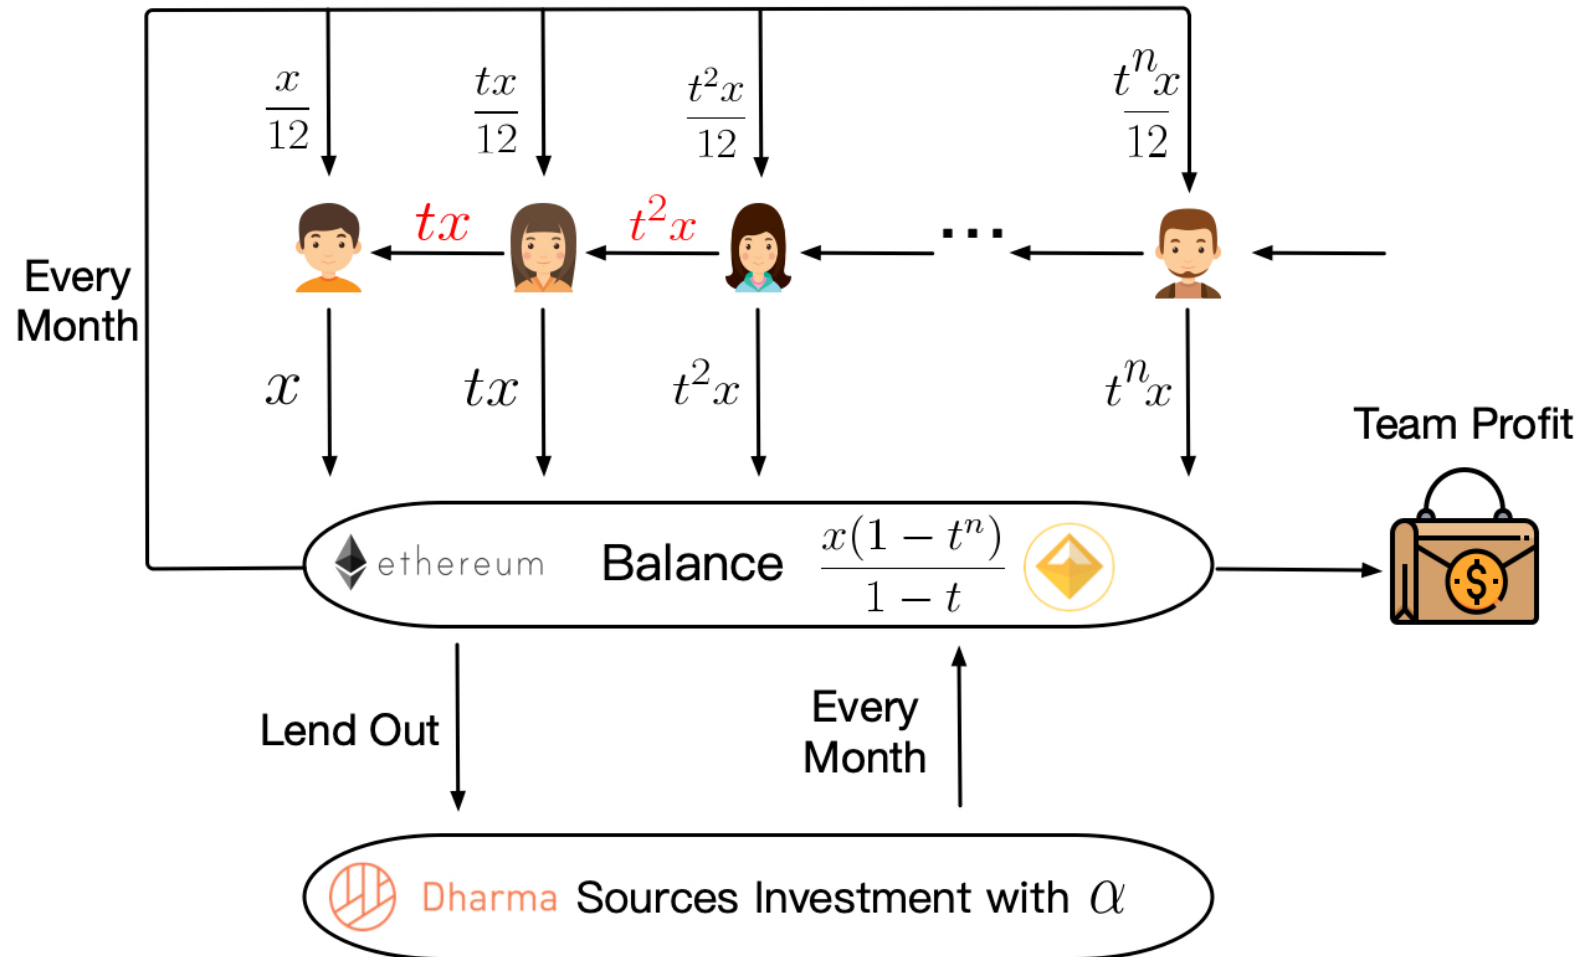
$\frac{x}{12}$ $\frac{tx}{12}$ $\frac{t^2x}{12}$ $\frac{t^nx}{12}$

Every Month

$tx$ $t^2x$ ...

$x$ $tx$ $t^2x$ $t^nx$

Team Profit

ethereum Balance $\frac{x(1-t^n)}{1-t}$

Lend Out

Every Month

Dharma Sources Investment with $\alpha$